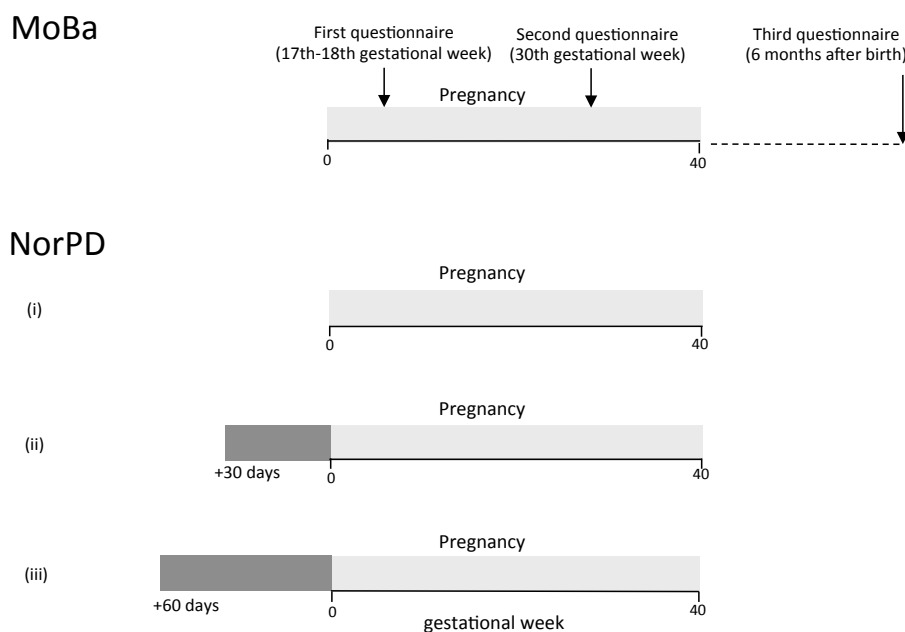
MoBa

First questionnaire (17th-18th gestational week)

Second questionnaire (30th gestational week)

Third questionnaire (6 months after birth)

Pregnancy

0

40

NorPD

(i)

Pregnancy

0

40

(ii)

Pregnancy

+30 days

0

40

(iii)

Pregnancy

+60 days

0

40

gestational week